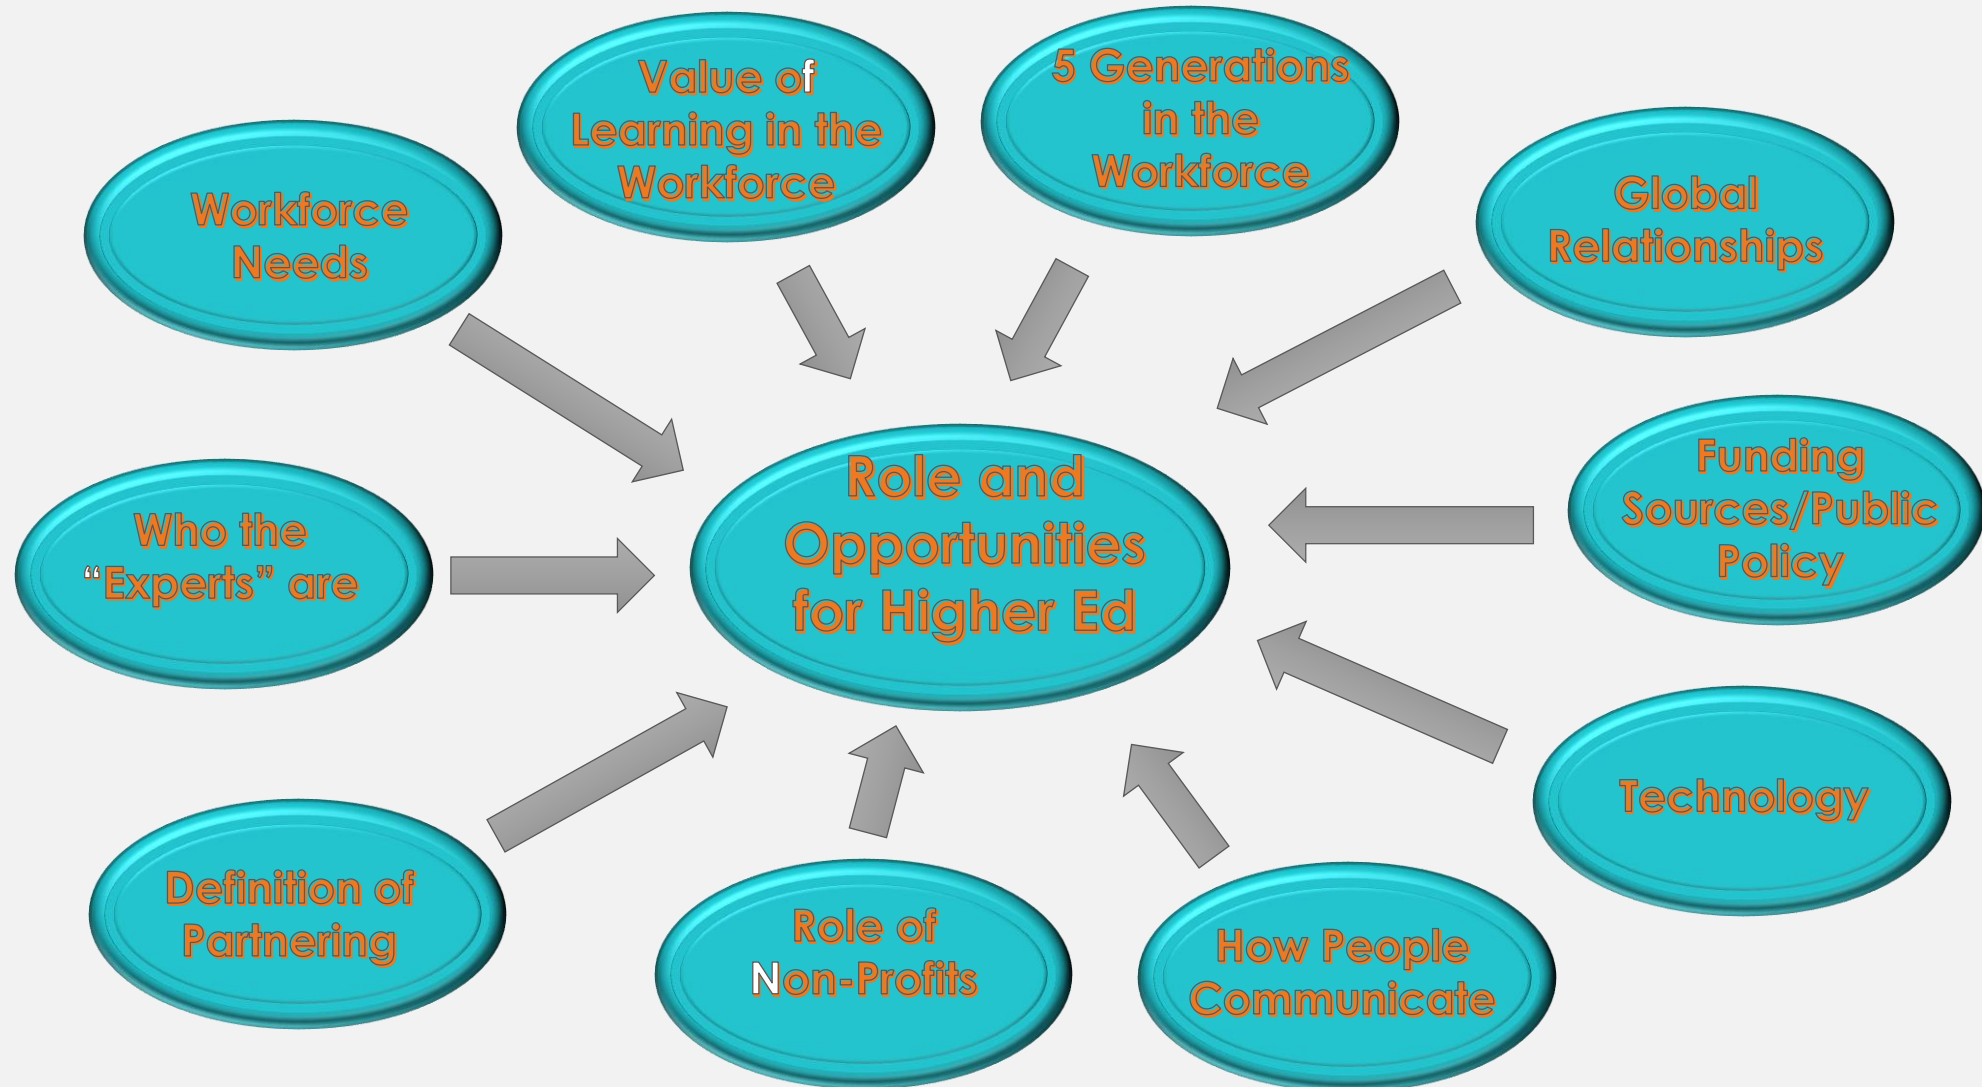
Value of Learning in the Workforce

5 Generations in the Workforce

Workforce Needs

Global Relationships

Who the "Experts" are

Role and Opportunities for Higher Ed

Funding Sources/Public Policy

Technology

Definition of Partnering

Role of Non-Profits

How People Communicate